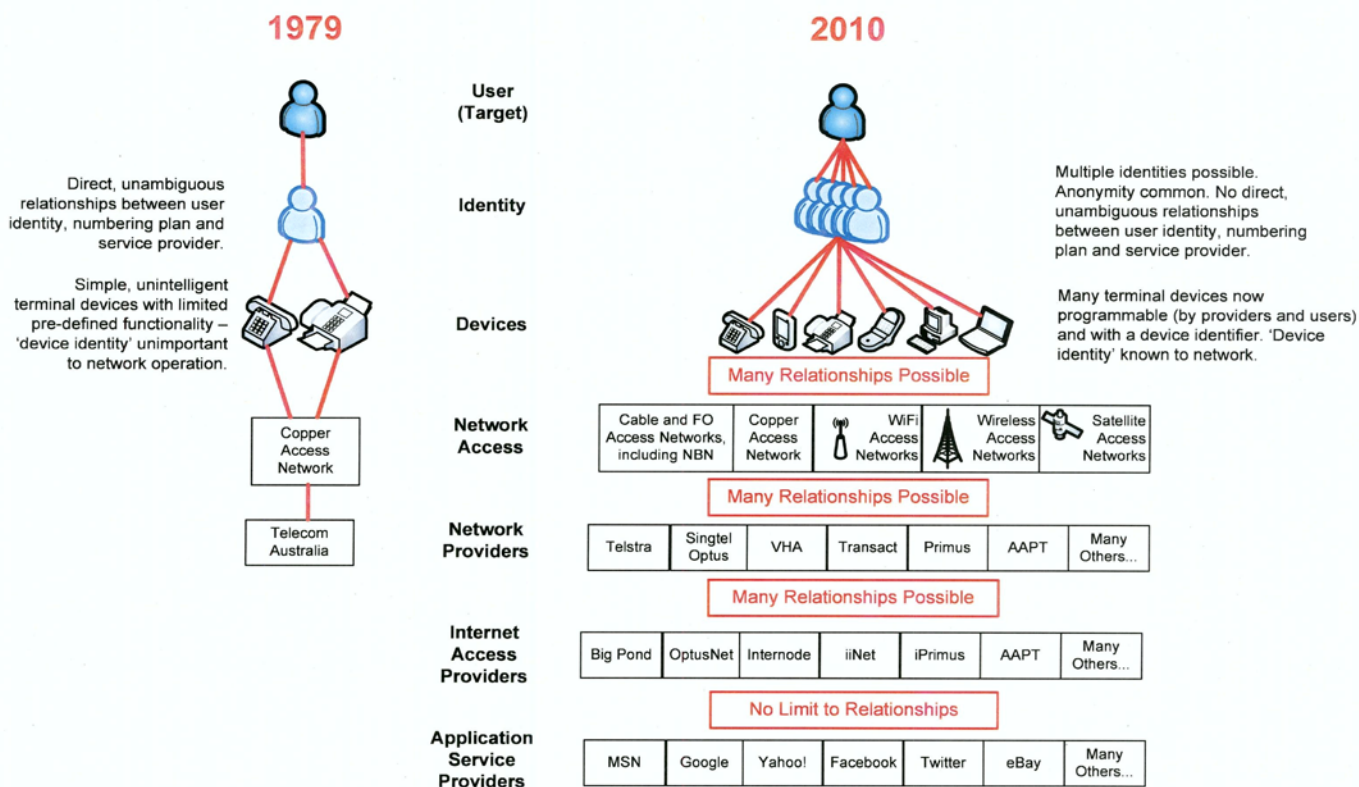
1979

2010

User (Target)

Identity

Direct, unambiguous relationships between user identity, numbering plan and service provider.

Multiple identities possible. Anonymity common. No direct, unambiguous relationships between user identity, numbering plan and service provider.

Simple, unintelligent terminal devices with limited pre-defined functionality – 'device identity' unimportant to network operation.

Devices

Many terminal devices now programmable (by providers and users) and with a device identifier. 'Device identity' known to network.

Many Relationships Possible

Network Access

Copper Access Network

| Cable and FO Access Networks, including NBN | Copper Access Network | WiFi Access Networks | Wireless Access Networks | Satellite Access Networks |
|---|---|---|---|---|

Many Relationships Possible

Network Providers

Telecom Australia

| Telstra | Singtel Optus | VHA | Transact | Primus | AAPT | Many Others... |
|---|---|---|---|---|---|---|

Many Relationships Possible

Internet Access Providers

| Big Pond | OptusNet | Internode | iiNet | iPrimus | AAPT | Many Others... |
|---|---|---|---|---|---|---|

No Limit to Relationships

Application Service Providers

| MSN | Google | Yahoo! | Facebook | Twitter | eBay | Many Others... |
|---|---|---|---|---|---|---|